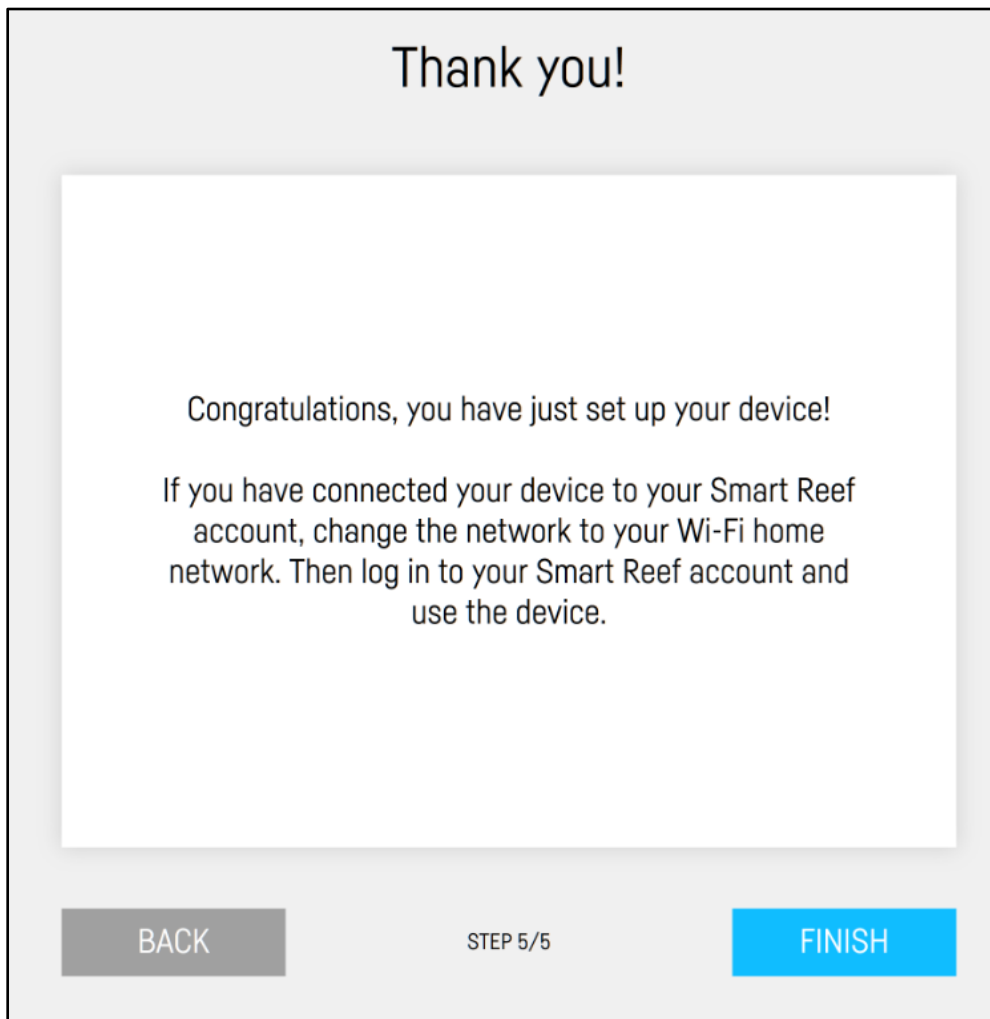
Thank you!

Congratulations, you have just set up your device!

If you have connected your device to your Smart Reef account, change the network to your Wi-Fi home network. Then log in to your Smart Reef account and use the device.

BACK

STEP 5/5

FINISH